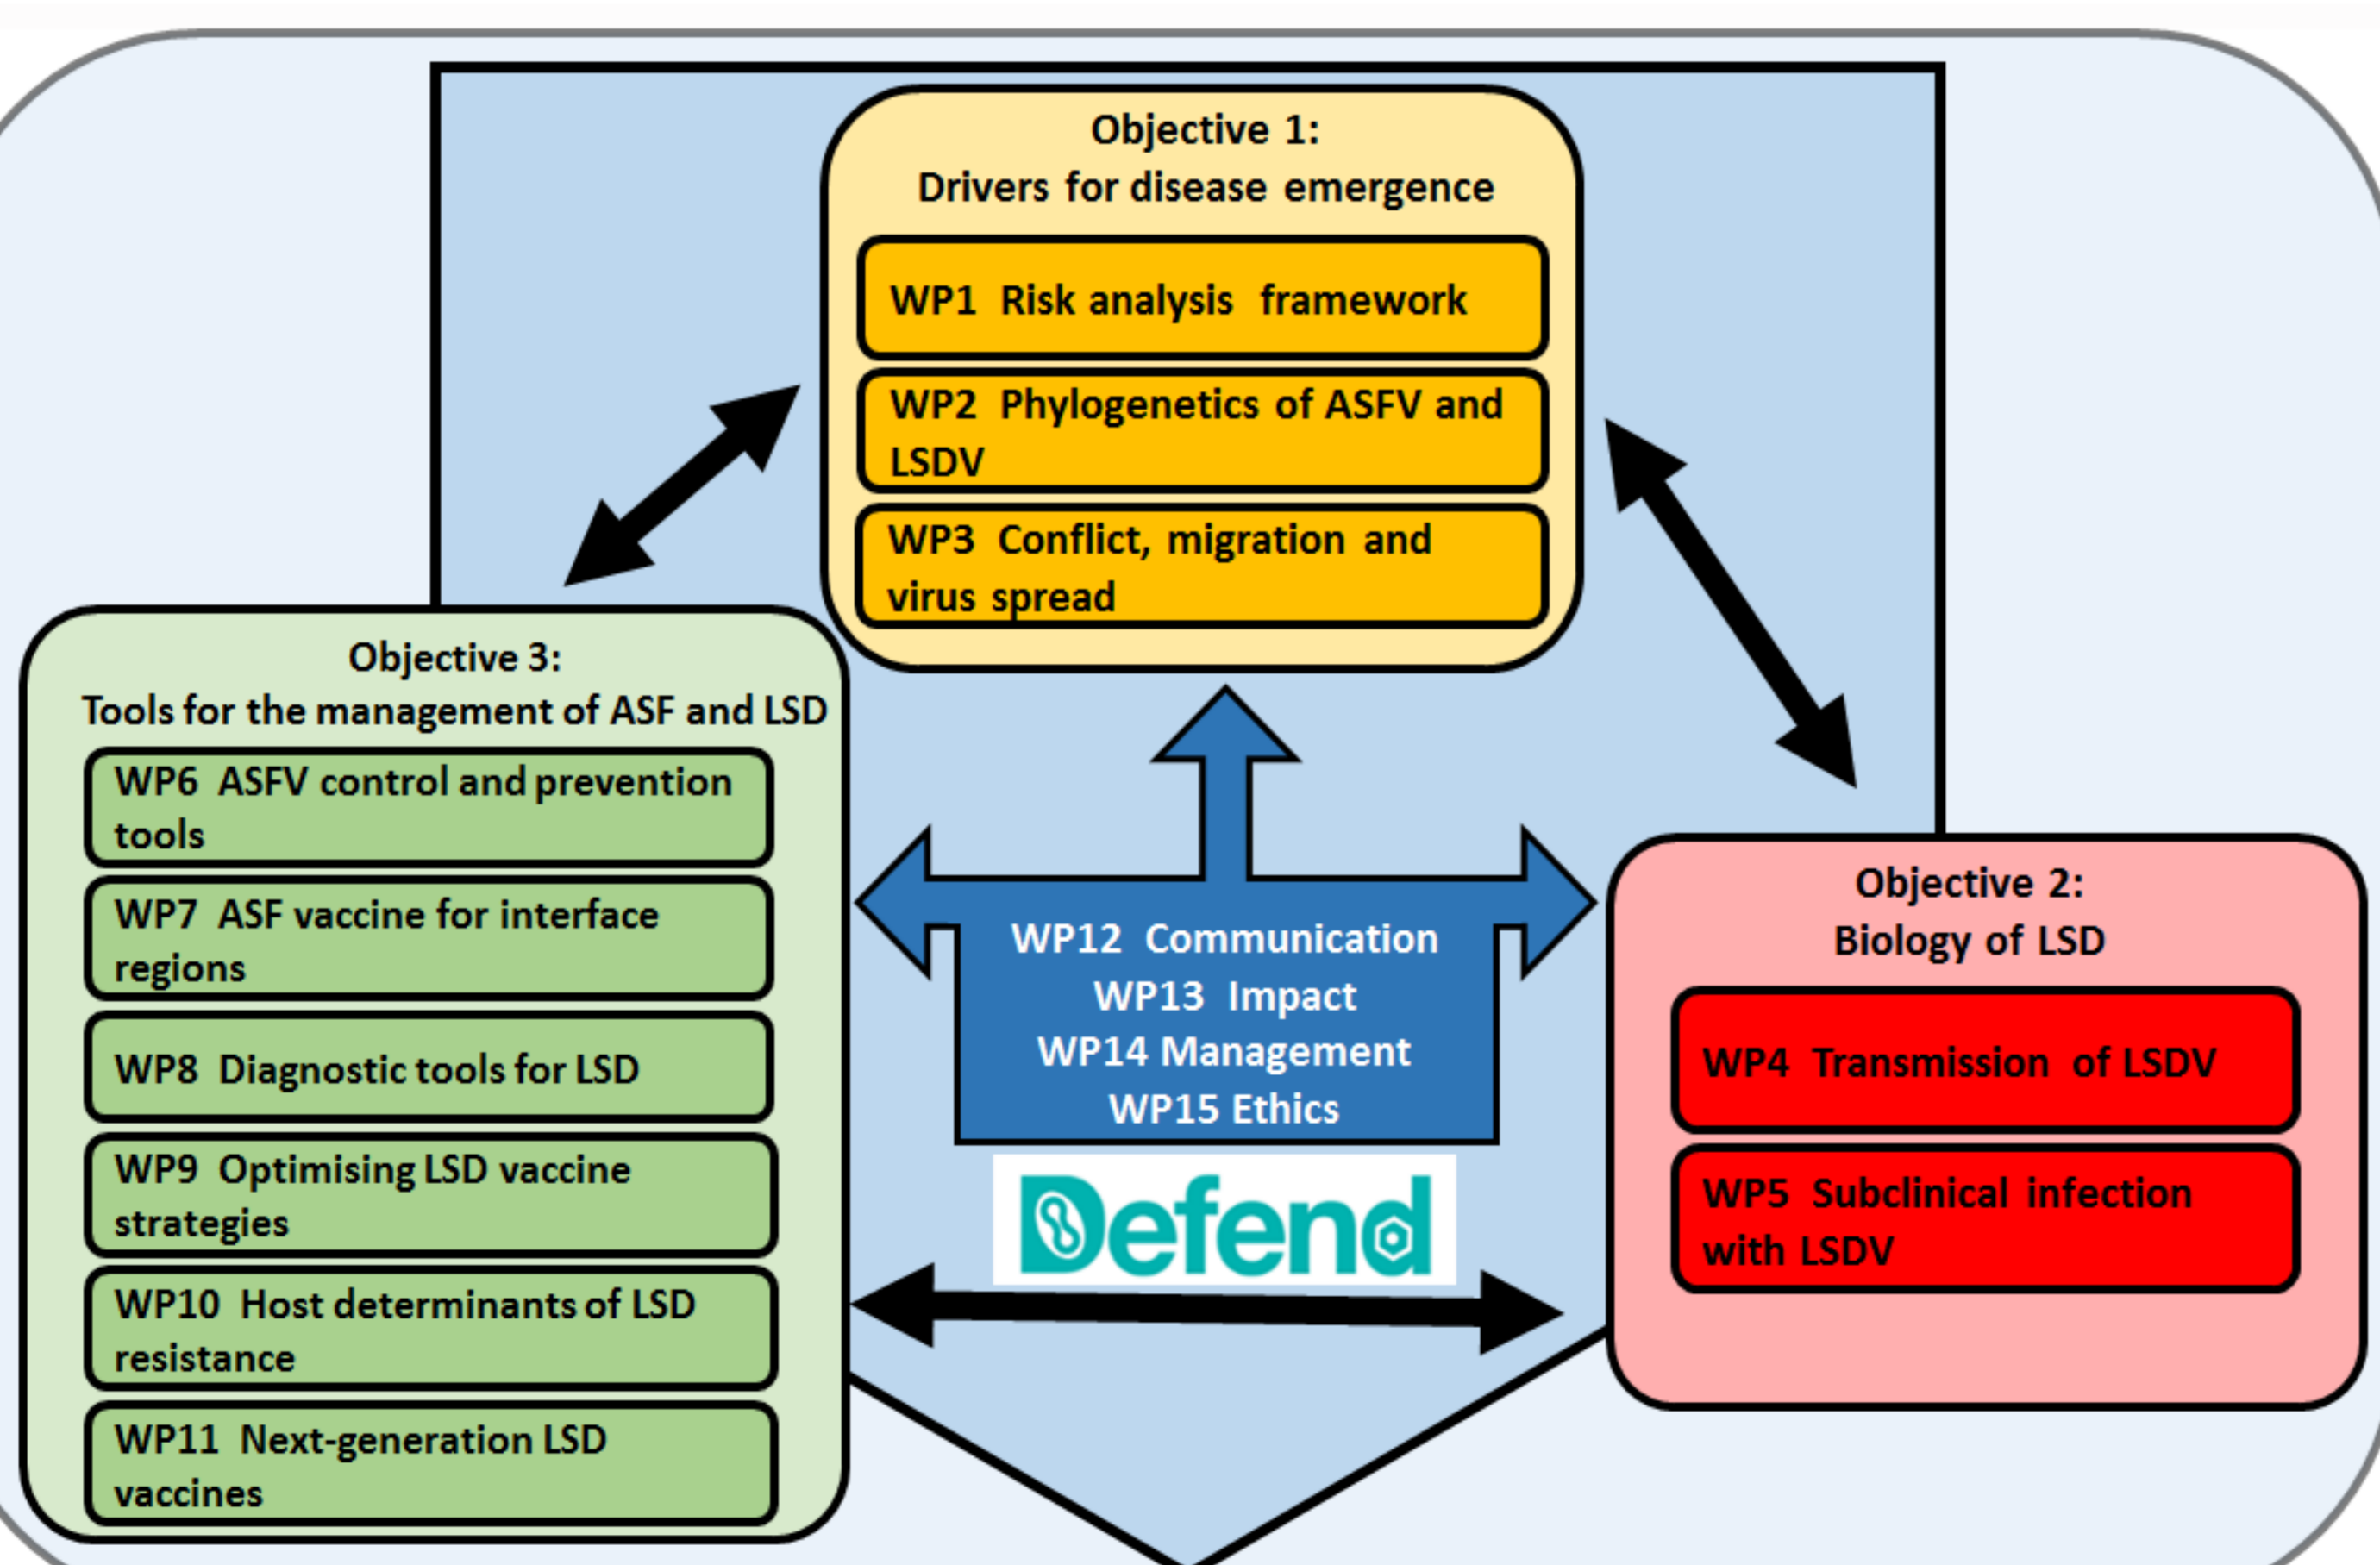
Objective 1:
Drivers for disease emergence

WP1 Risk analysis framework

WP2 Phylogenetics of ASFV and LSDV

WP3 Conflict, migration and virus spread

Objective 3:
Tools for the management of ASF and LSD

WP6 ASFV control and prevention tools

WP7 ASF vaccine for interface regions

WP8 Diagnostic tools for LSD

WP9 Optimising LSD vaccine strategies

WP10 Host determinants of LSD resistance

WP11 Next-generation LSD vaccines

WP12 Communication
WP13 Impact
WP14 Management
WP15 Ethics

Defend

Objective 2:
Biology of LSD

WP4 Transmission of LSDV

WP5 Subclinical infection with LSDV